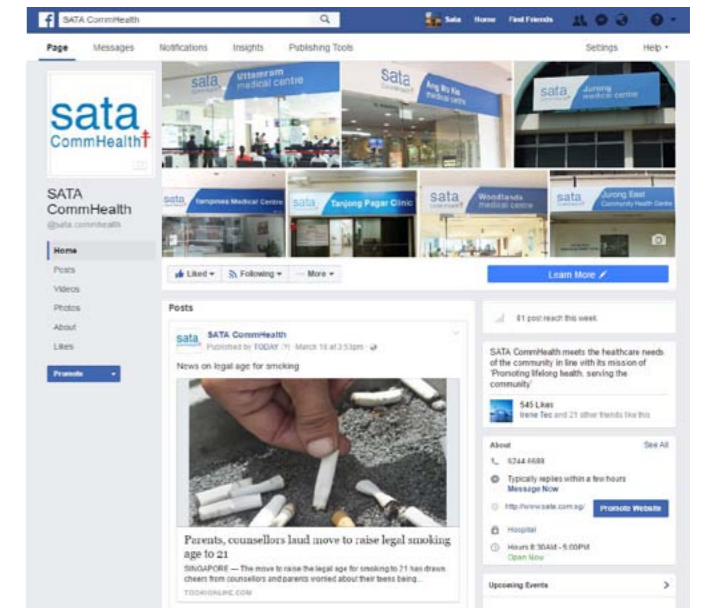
SATA CommHealth

Sata Home Find Friends

Page Messages Notifications Insights Publishing Tools Settings Help

sata CommHealth

SATA CommHealth
@sata.commhealth

Home
Posts
Videos
Photos
About
Likes

Promote

sata Uttamram medical centre
sata Ang Mo Kio
sata Jurong medical centre
Tampines Medical Centre
sata Tanjong Pagar Clinic
sata Woodlands medical centre
sata Jurong East Community Health Centre

Liked ▾ Following ▾ ··· More ▾

Learn More

Posts

SATA CommHealth
Published by TODAY [?] · March 16 at 3:53pm ·

News on legal age for smoking

Parents, counsellors laud move to raise legal smoking age to 21
SINGAPORE — The move to raise the legal age for smoking to 21 has drawn cheers from counsellors and parents worried about their teens being...
TODAYONLINE.COM

61 post reach this week

SATA CommHealth meets the healthcare needs of the community in line with its mission of 'Promoting lifelong health, serving the community'

545 Likes
Irene Teo and 21 other friends like this

About See All
6244 6688
Typically replies within a few hours
Message Now
http://www.sata.com.sg/ Promote Website
Hospital
Hours 8:30AM - 5:00PM
Open Now

Upcoming Events